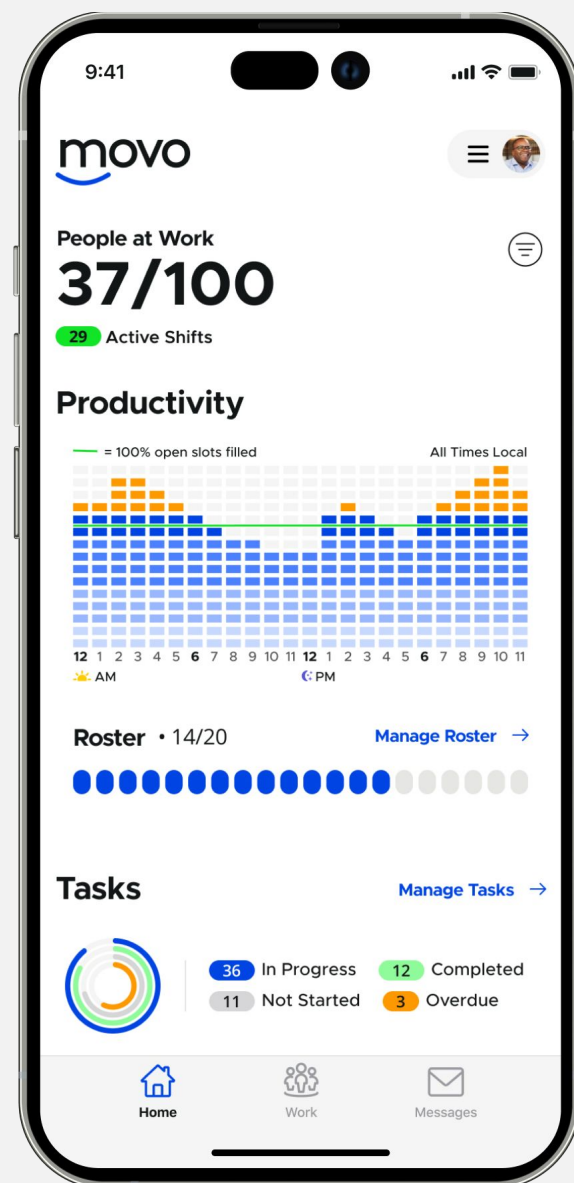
9:41

movo

People at Work

37/100

29 Active Shifts

Productivity

= 100% open slots filled

All Times Local

12 1 2 3 4 5 6 7 8 9 10 11 12 1 2 3 4 5 6 7 8 9 10 11

AM

PM

Roster • 14/20

Manage Roster →

Tasks

Manage Tasks →

36 In Progress

12 Completed

11 Not Started

3 Overdue

Home

Work

Messages